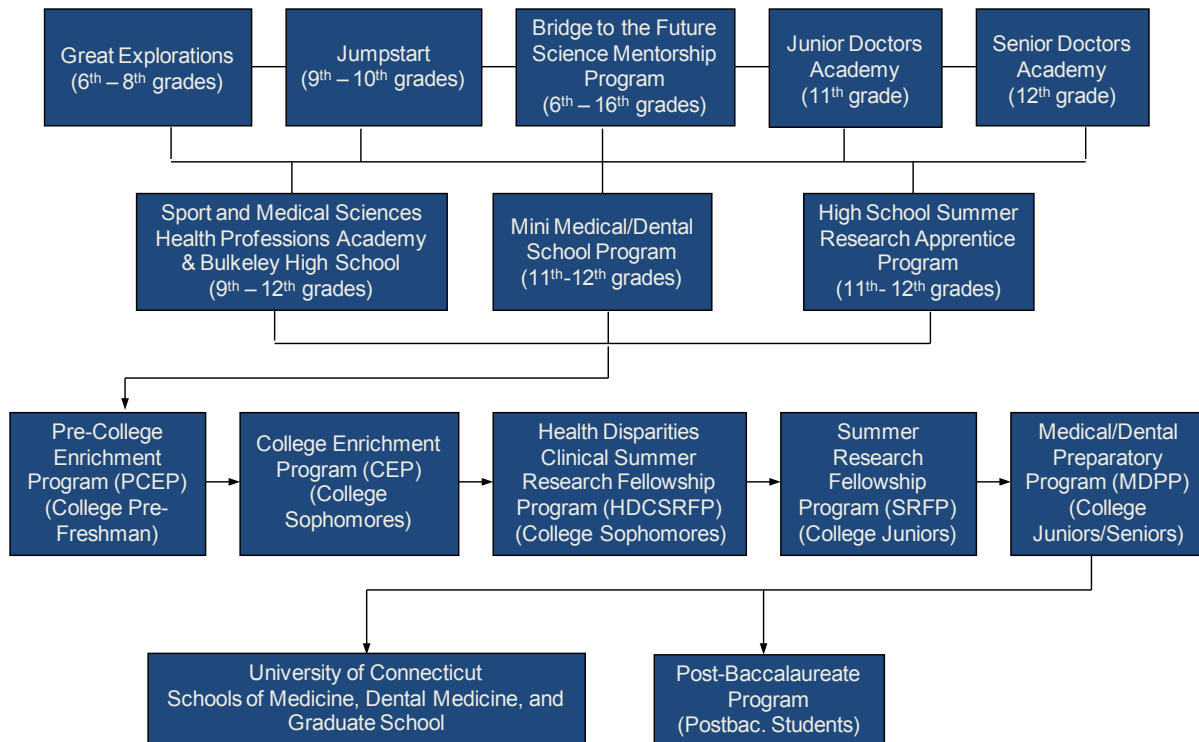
Great Explorations
($6^{th}$ – $8^{th}$ grades)

Jumpstart
($9^{th}$ – $10^{th}$ grades)

Bridge to the Future Science Mentorship Program
($6^{th}$ – $16^{th}$ grades)

Junior Doctors Academy
($11^{th}$ grade)

Senior Doctors Academy
($12^{th}$ grade)

Sport and Medical Sciences Health Professions Academy & Bulkeley High School
($9^{th}$ – $12^{th}$ grades)

Mini Medical/Dental School Program
($11^{th}$-$12^{th}$ grades)

High School Summer Research Apprentice Program
($11^{th}$- $12^{th}$ grades)

Pre-College Enrichment Program (PCEP) (College Pre-Freshman)

College Enrichment Program (CEP) (College Sophomores)

Health Disparities Clinical Summer Research Fellowship Program (HDCSRFP) (College Sophomores)

Summer Research Fellowship Program (SRFP) (College Juniors)

Medical/Dental Preparatory Program (MDPP) (College Juniors/Seniors)

University of Connecticut Schools of Medicine, Dental Medicine, and Graduate School

Post-Baccalaureate Program (Postbac. Students)